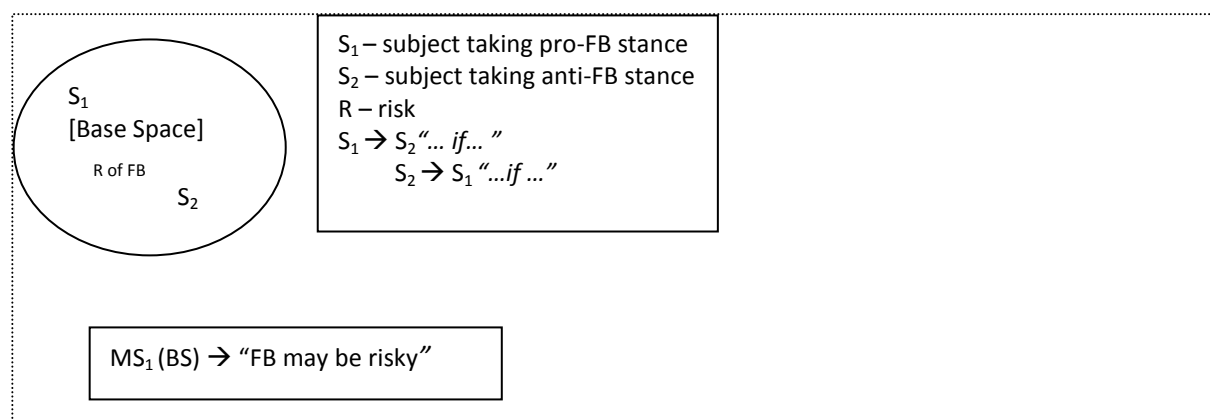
$S_1$
[Base Space]
R of FB
$S_2$

$S_1$ – subject taking pro-FB stance
$S_2$ – subject taking anti-FB stance
R – risk
$S_1 \rightarrow S_2$ *"… if… "*
$S_2 \rightarrow S_1$ *"…if …"*

$MS_1$ (BS) $\rightarrow$ "FB may be risky"